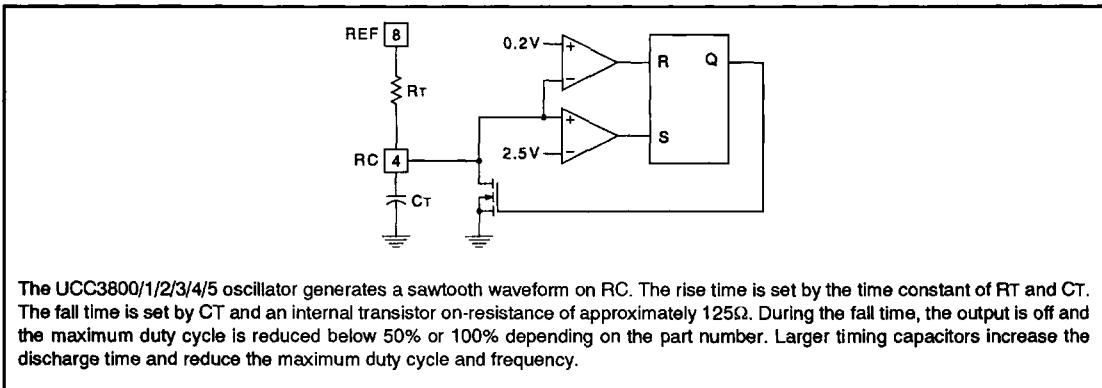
REF 8

RT

0.2V

+

−

R

Q

+

−

S

2.5V

RC 4

CT

The UCC3800/1/2/3/4/5 oscillator generates a sawtooth waveform on RC. The rise time is set by the time constant of RT and CT. The fall time is set by CT and an internal transistor on-resistance of approximately 125Ω. During the fall time, the output is off and the maximum duty cycle is reduced below 50% or 100% depending on the part number. Larger timing capacitors increase the discharge time and reduce the maximum duty cycle and frequency.